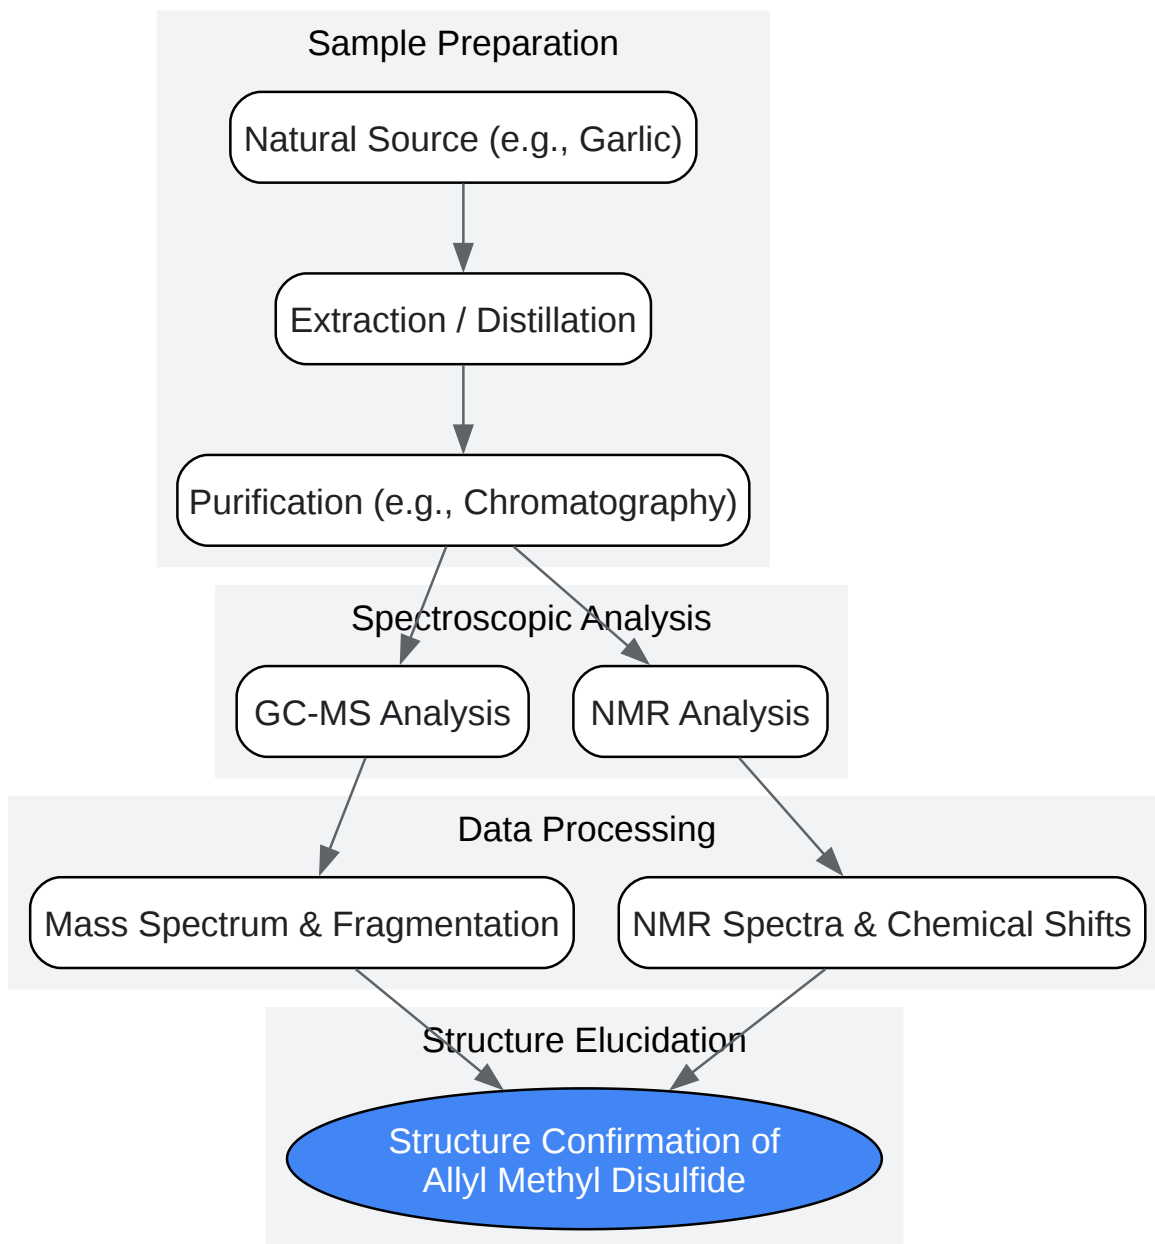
Sample Preparation

Natural Source (e.g., Garlic)

Extraction / Distillation

Purification (e.g., Chromatography)

Spectroscopic Analysis

GC-MS Analysis

NMR Analysis

Data Processing

Mass Spectrum & Fragmentation

NMR Spectra & Chemical Shifts

Structure Elucidation

Structure Confirmation of Allyl Methyl Disulfide